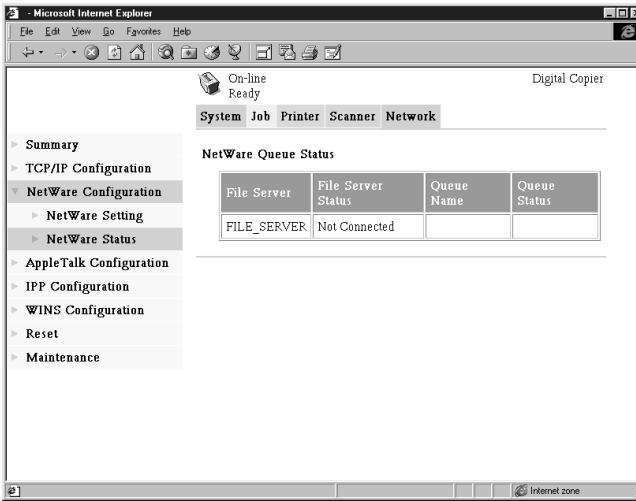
- Microsoft Internet Explorer

File Edit View Go Favorites Help

On-line
Ready

Digital Copier

System Job Printer Scanner Network

Summary
TCP/IP Configuration
NetWare Configuration
NetWare Setting
NetWare Status
AppleTalk Configuration
IPP Configuration
WINS Configuration
Reset
Maintenance

NetWare Queue Status

| File Server | File Server Status | Queue Name | Queue Status |
|---|---|---|---|
| FILE_SERVER | Not Connected | | |

Internet zone